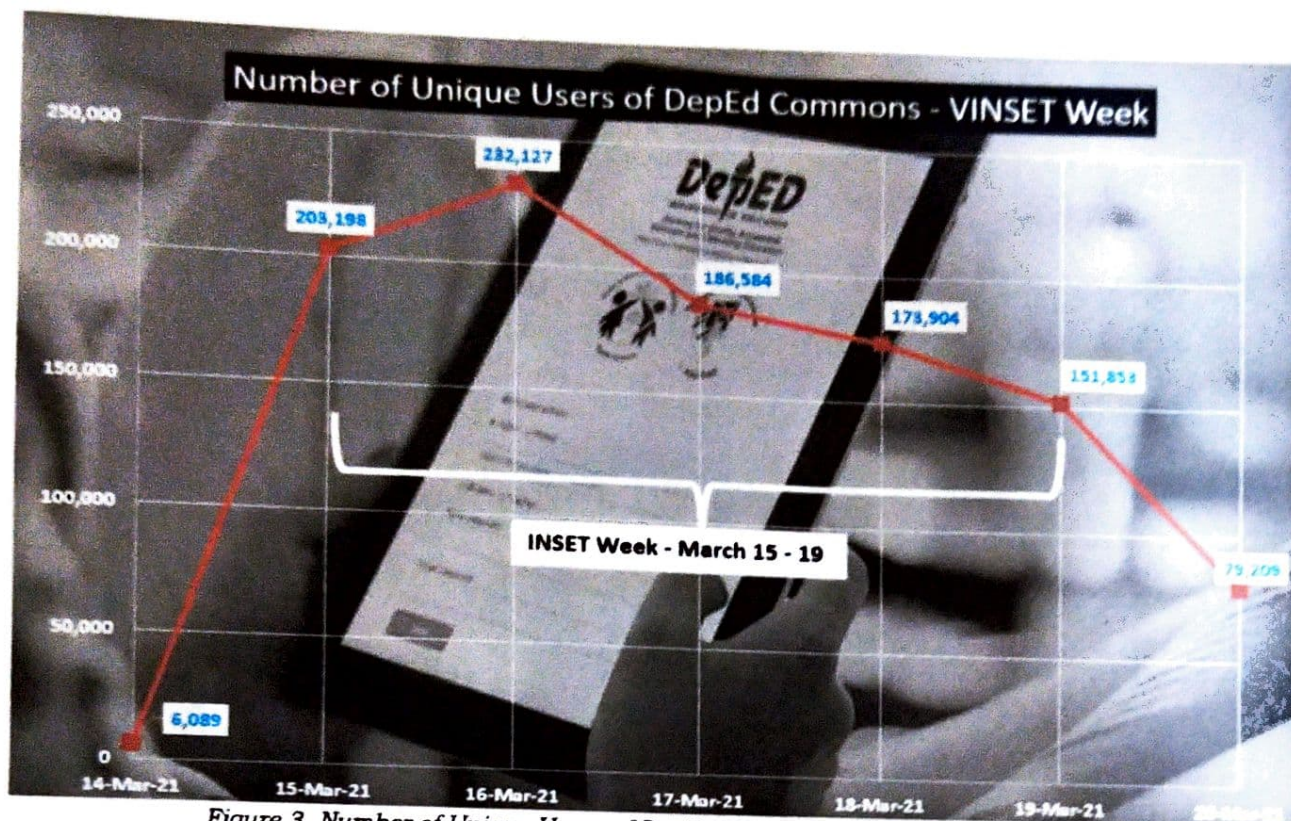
Number of Unique Users of DepEd Commons - VINSET Week

250,000
200,000
150,000
100,000
50,000
0

232,127
203,198
186,584
173,904
151,853
79,209
6,089

DepED

INSET Week - March 15 - 19

14-Mar-21
15-Mar-21
16-Mar-21
17-Mar-21
18-Mar-21
19-Mar-21
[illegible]

Figure 3. Number of Uni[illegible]